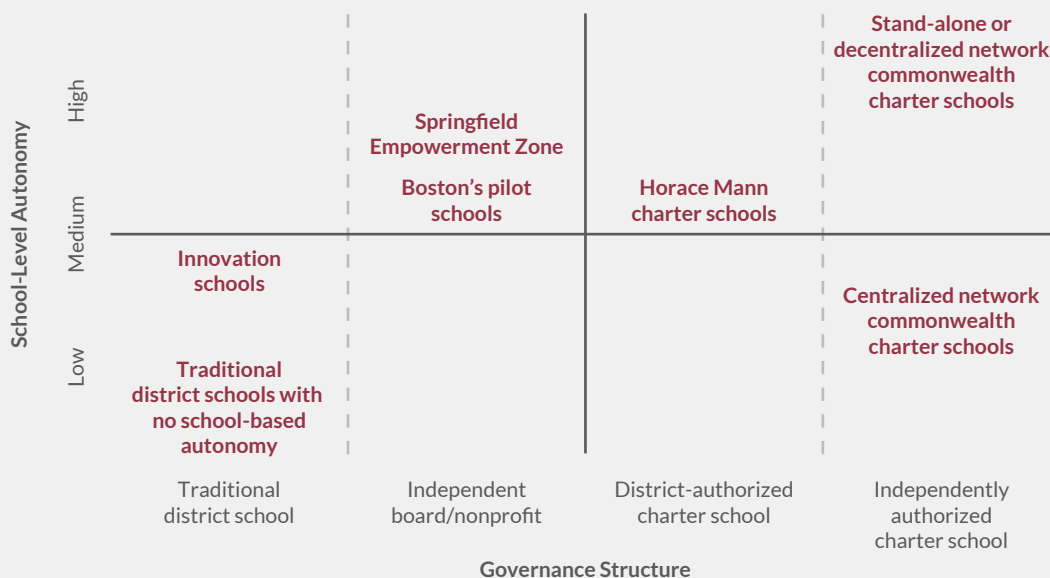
School-Level Autonomy

High

Medium

Low

Springfield Empowerment Zone

Boston's pilot schools

Horace Mann charter schools

Stand-alone or decentralized network commonwealth charter schools

Innovation schools

Traditional district schools with no school-based autonomy

Centralized network commonwealth charter schools

Traditional district school

Independent board/nonprofit

District-authorized charter school

Independently authorized charter school

Governance Structure